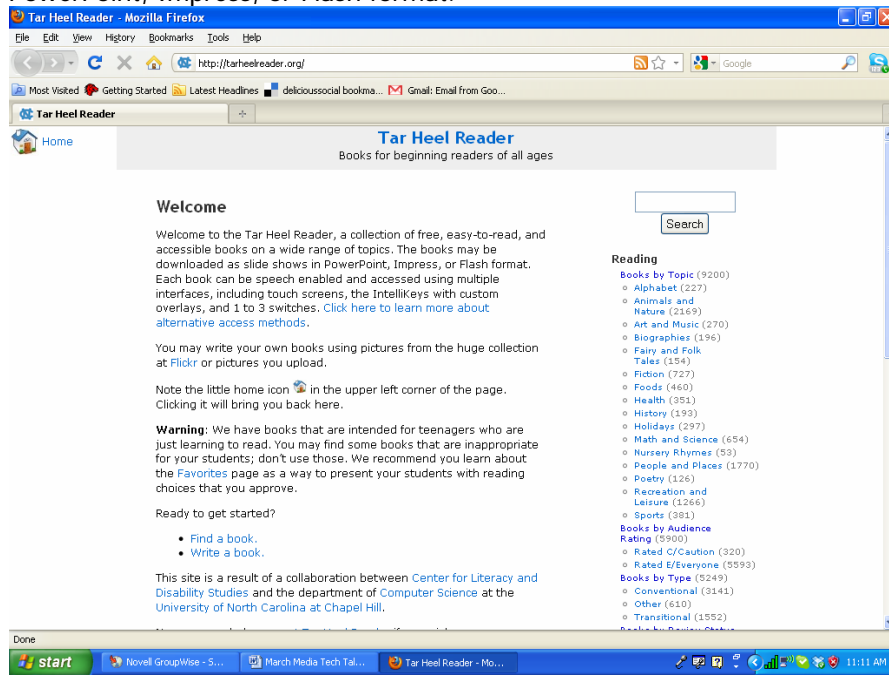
Tar Heel Reader - Mozilla Firefox

File Edit View History Bookmarks Tools Help

http://tarheelreader.org/

Google

Most Visited Getting Started Latest Headlines delicioussocial bookma... Gmail: Email from Goo...

Tar Heel Reader

Home

Tar Heel Reader
Books for beginning readers of all ages

Welcome

Welcome to the Tar Heel Reader, a collection of free, easy-to-read, and accessible books on a wide range of topics. The books may be downloaded as slide shows in PowerPoint, Impress, or Flash format. Each book can be speech enabled and accessed using multiple interfaces, including touch screens, the IntelliKeys with custom overlays, and 1 to 3 switches. Click here to learn more about alternative access methods.

You may write your own books using pictures from the huge collection at Flickr or pictures you upload.

Note the little home icon in the upper left corner of the page. Clicking it will bring you back here.

Warning: We have books that are intended for teenagers who are just learning to read. You may find some books that are inappropriate for your students; don't use those. We recommend you learn about the Favorites page as a way to present your students with reading choices that you approve.

Ready to get started?

• Find a book.
• Write a book.

This site is a result of a collaboration between Center for Literacy and Disability Studies and the department of Computer Science at the University of North Carolina at Chapel Hill.

Search

Reading
Books by Topic (9200)
○ Alphabet (227)
○ Animals and Nature (2169)
○ Art and Music (270)
○ Biographies (196)
○ Fairy and Folk Tales (154)
○ Fiction (727)
○ Foods (460)
○ Health (351)
○ History (193)
○ Holidays (297)
○ Math and Science (654)
○ Nursery Rhymes (53)
○ People and Places (1770)
○ Poetry (126)
○ Recreation and Leisure (1266)
○ Sports (381)
Books by Audience Rating (5900)
○ Rated C/Caution (320)
○ Rated E/Everyone (5593)
Books by Type (5249)
○ Conventional (3141)
○ Other (610)
○ Transitional (1552)

Done

start Novell GroupWise - S... March Media Tech Tal... Tar Heel Reader - Mo... 11:11 AM